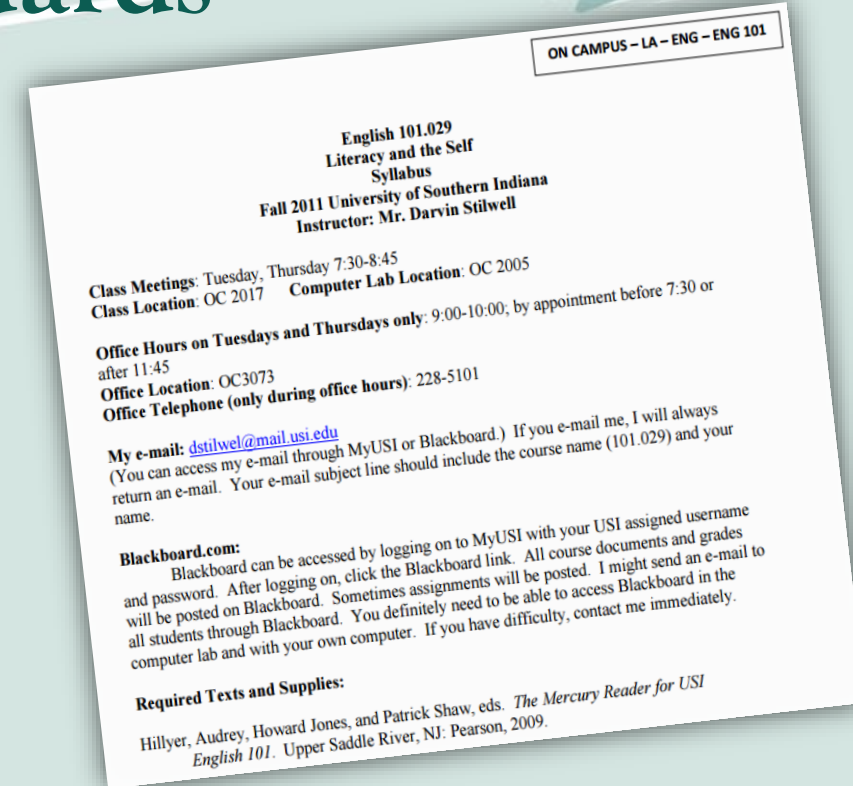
ards

ON CAMPUS – LA – ENG – ENG 101

English 101.029
Literacy and the Self
Syllabus
Fall 2011 University of Southern Indiana
Instructor: Mr. Darvin Stilwell

Class Meetings: Tuesday, Thursday 7:30-8:45
Class Location: OC 2017 Computer Lab Location: OC 2005

Office Hours on Tuesdays and Thursdays only: 9:00-10:00; by appointment before 7:30 or after 11:45
Office Location: OC3073
Office Telephone (only during office hours): 228-5101

My e-mail: dstilwel@mail.usi.edu
(You can access my e-mail through MyUSI or Blackboard.) If you e-mail me, I will always return an e-mail. Your e-mail subject line should include the course name (101.029) and your name.

Blackboard.com:
Blackboard can be accessed by logging on to MyUSI with your USI assigned username and password. After logging on, click the Blackboard link. All course documents and grades will be posted on Blackboard. Sometimes assignments will be posted. I might send an e-mail to all students through Blackboard. You definitely need to be able to access Blackboard in the computer lab and with your own computer. If you have difficulty, contact me immediately.

Required Texts and Supplies:

Hillyer, Audrey, Howard Jones, and Patrick Shaw, eds. The Mercury Reader for USI English 101. Upper Saddle River, NJ: Pearson, 2009.